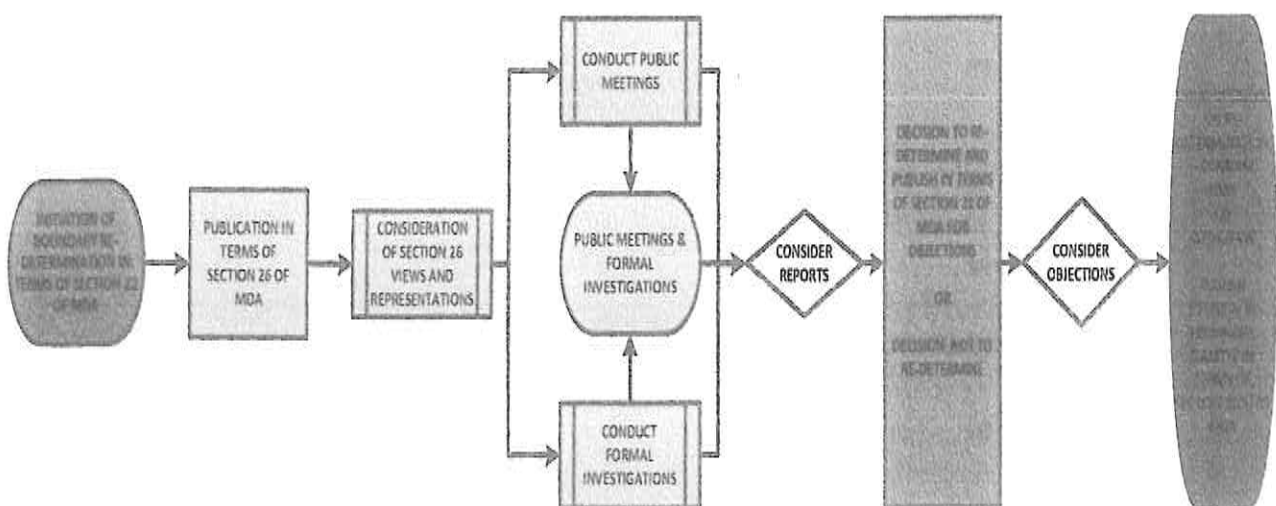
INITIATION OF BOUNDARY RE-DETERMINATION IN TERMS OF SECTION 22 OF MDA

PUBLICATION IN TERMS OF SECTION 26 OF MDA

CONSIDERATION OF SECTION 26 VIEWS AND REPRESENTATIONS

CONDUCT PUBLIC MEETINGS

PUBLIC MEETINGS & FORMAL INVESTIGATIONS

CONDUCT FORMAL INVESTIGATIONS

CONSIDER REPORTS

DECISION TO RE-DETERMINE AND PUBLISH IN TERMS OF SECTION 21 OF MDA FOR OBJECTIONS

OR

DECISION NOT TO RE-DETERMINE

CONSIDER OBJECTIONS

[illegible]